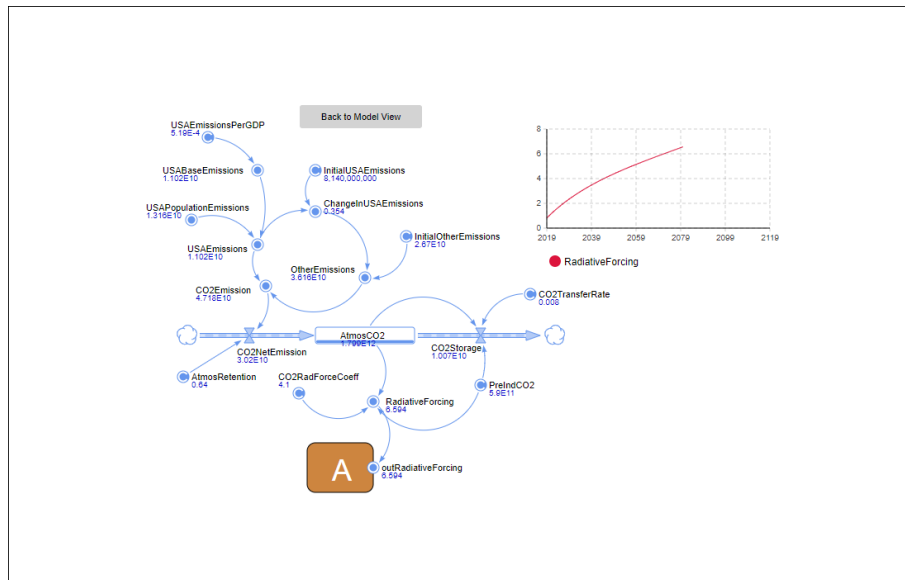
Back to Model View

USAEmissionsPerGDP
5.19E-4

USABaseEmissions
1.102E10

InitialUSAEmissions
8,140,000,000

ChangeInUSAEmissions
0.354

USAPopulationEmissions
1.316E10

InitialOtherEmissions
2.67E10

USAEmissions
1.102E10

OtherEmissions
3.616E10

CO2Emission
4.718E10

CO2TransferRate
0.008

AtmosCO2
1.799E12

CO2NetEmission
3.02E10

CO2Storage
1.007E10

AtmosRetention
0.64

CO2RadForceCoeff
4.1

PreIndCO2
5.9E11

RadiativeForcing
6.594

A

outRadiativeForcing
6.594

8
6
4
2
0
2019
2039
2059
2079
2099
2119

RadiativeForcing